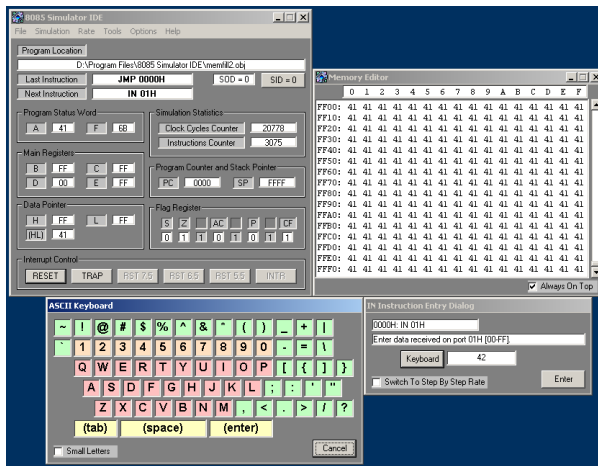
8085 Simulator IDE

File Simulation Rate Tools Options Help

Program Location

D:\Program Files\8085 Simulator IDE\memfill2.obj

Last Instruction JMP 0000H SOD = 0 SID = 0

Next Instruction IN 01H

Program Status Word

A 41 F 6B

Simulation Statistics

Clock Cycles Counter 20778

Instructions Counter 3075

Main Registers

B FF C FF

D 00 E FF

Program Counter and Stack Pointer

PC 0000 SP FFFF

Data Pointer

H FF L FF

(HL) 41

Flag Register

S Z AC P CF

0 1 1 0 1 0 1 1

Interrupt Control

RESET TRAP RST 7.5 RST 6.5 RST 5.5 INTR

Memory Editor

| | 0 | 1 | 2 | 3 | 4 | 5 | 6 | 7 | 8 | 9 | A | B | C | D | E | F |
|---|---|---|---|---|---|---|---|---|---|---|---|---|---|---|---|---|
| FF00: | 41 | 41 | 41 | 41 | 41 | 41 | 41 | 41 | 41 | 41 | 41 | 41 | 41 | 41 | 41 | 41 |
| FF10: | 41 | 41 | 41 | 41 | 41 | 41 | 41 | 41 | 41 | 41 | 41 | 41 | 41 | 41 | 41 | 41 |
| FF20: | 41 | 41 | 41 | 41 | 41 | 41 | 41 | 41 | 41 | 41 | 41 | 41 | 41 | 41 | 41 | 41 |
| FF30: | 41 | 41 | 41 | 41 | 41 | 41 | 41 | 41 | 41 | 41 | 41 | 41 | 41 | 41 | 41 | 41 |
| FF40: | 41 | 41 | 41 | 41 | 41 | 41 | 41 | 41 | 41 | 41 | 41 | 41 | 41 | 41 | 41 | 41 |
| FF50: | 41 | 41 | 41 | 41 | 41 | 41 | 41 | 41 | 41 | 41 | 41 | 41 | 41 | 41 | 41 | 41 |
| FF60: | 41 | 41 | 41 | 41 | 41 | 41 | 41 | 41 | 41 | 41 | 41 | 41 | 41 | 41 | 41 | 41 |
| FF70: | 41 | 41 | 41 | 41 | 41 | 41 | 41 | 41 | 41 | 41 | 41 | 41 | 41 | 41 | 41 | 41 |
| FF80: | 41 | 41 | 41 | 41 | 41 | 41 | 41 | 41 | 41 | 41 | 41 | 41 | 41 | 41 | 41 | 41 |
| FF90: | 41 | 41 | 41 | 41 | 41 | 41 | 41 | 41 | 41 | 41 | 41 | 41 | 41 | 41 | 41 | 41 |
| FFA0: | 41 | 41 | 41 | 41 | 41 | 41 | 41 | 41 | 41 | 41 | 41 | 41 | 41 | 41 | 41 | 41 |
| FFB0: | 41 | 41 | 41 | 41 | 41 | 41 | 41 | 41 | 41 | 41 | 41 | 41 | 41 | 41 | 41 | 41 |
| FFC0: | 41 | 41 | 41 | 41 | 41 | 41 | 41 | 41 | 41 | 41 | 41 | 41 | 41 | 41 | 41 | 41 |
| FFD0: | 41 | 41 | 41 | 41 | 41 | 41 | 41 | 41 | 41 | 41 | 41 | 41 | 41 | 41 | 41 | 41 |
| FFE0: | 41 | 41 | 41 | 41 | 41 | 41 | 41 | 41 | 41 | 41 | 41 | 41 | 41 | 41 | 41 | 41 |
| FFF0: | 41 | 41 | 41 | 41 | 41 | 41 | 41 | 41 | 41 | 41 | 41 | 41 | 41 | 41 | 41 | 41 |

Always On Top

ASCII Keyboard

~ ! @ # $ % ^ & * ( ) _ + |
` 1 2 3 4 5 6 7 8 9 0 - = \
Q W E R T Y U I O P [ { ] }
A S D F G H J K L ; : ' "
Z X C V B N M , < . > / ?
(tab) (space) (enter)

Small Letters

Cancel

IN Instruction Entry Dialog

0000H: IN 01H

Enter data received on port 01H [00-FF]:

Keyboard 42

Switch To Step By Step Rate

Enter